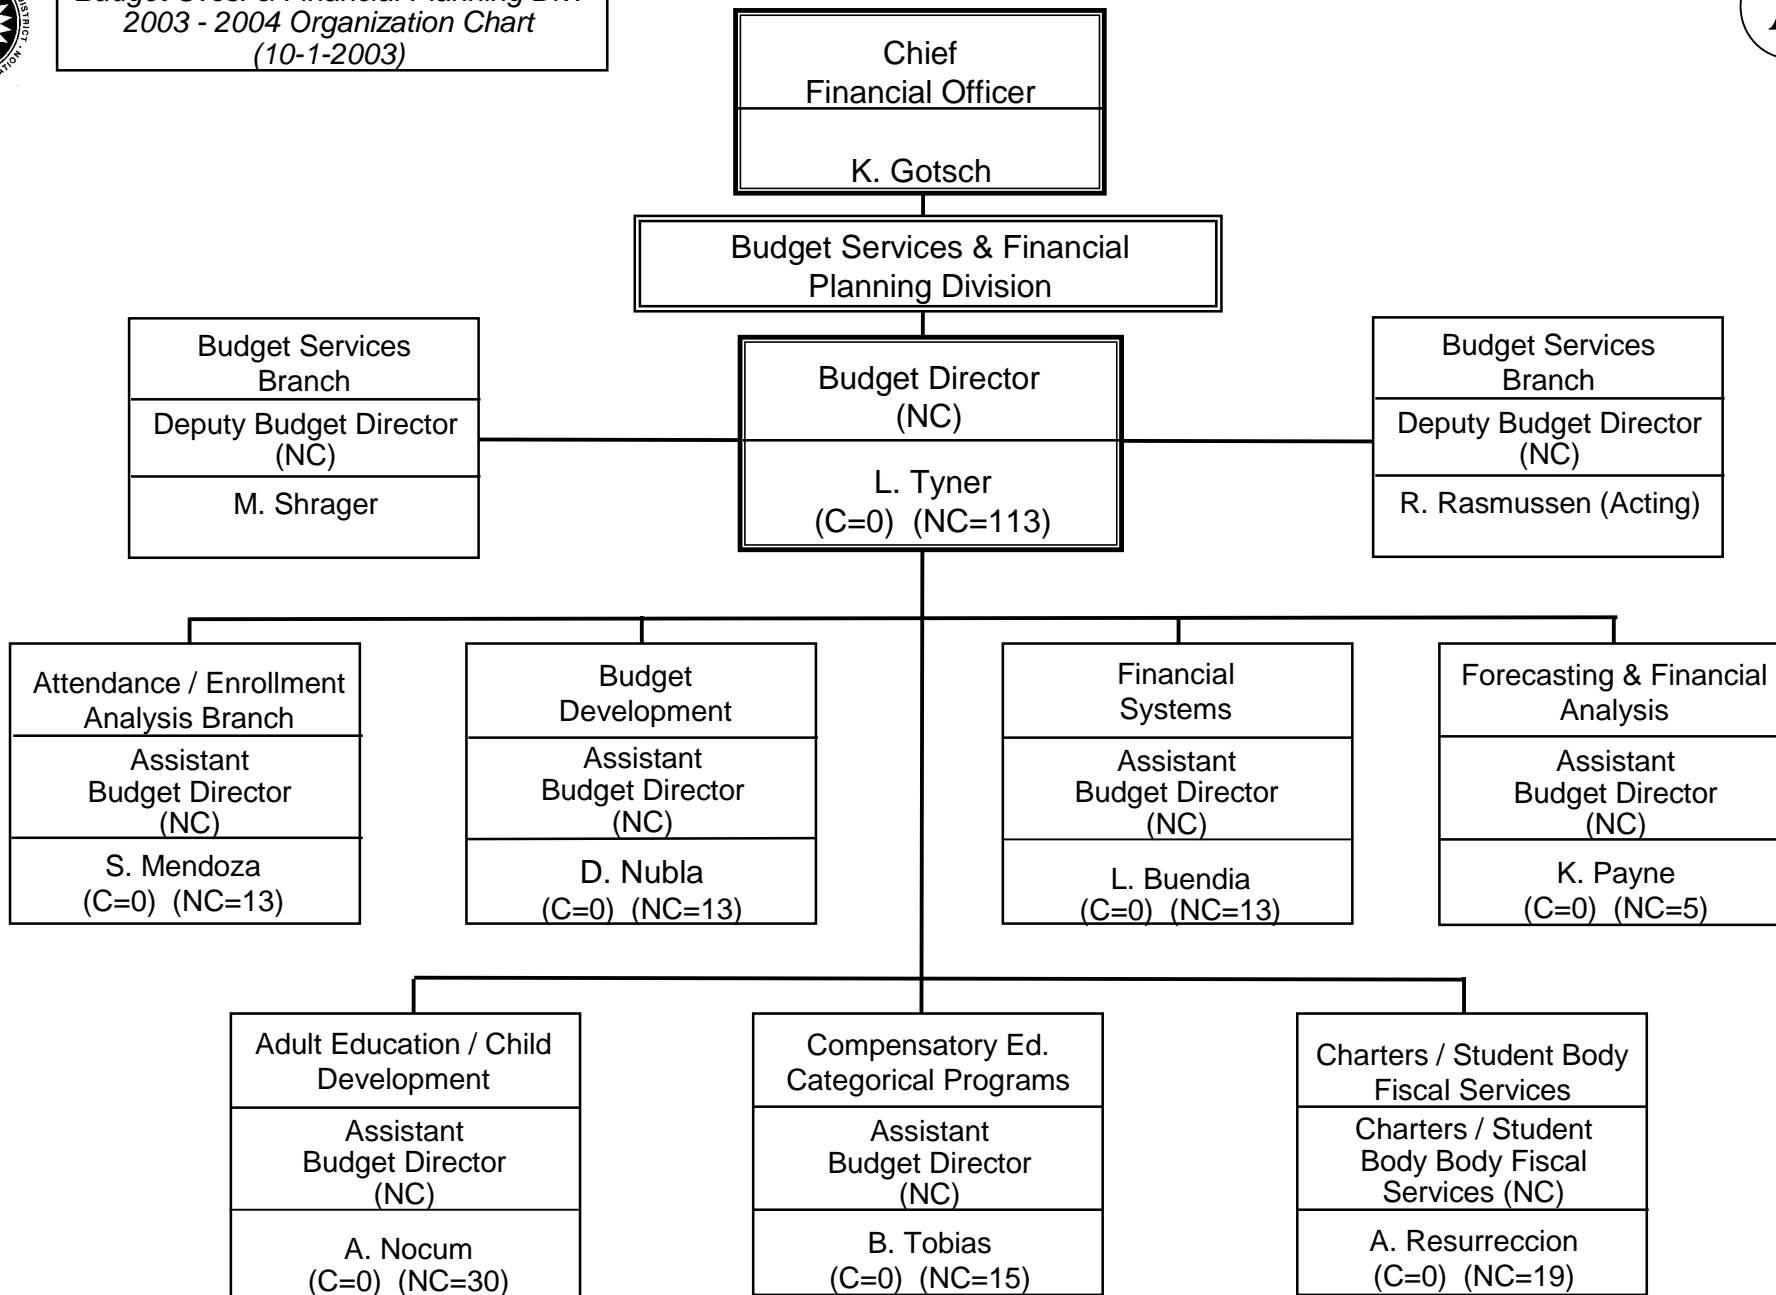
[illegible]
2003 - 2004 Organization Chart
(10-1-2003)

Chief
Financial Officer

K. Gotsch

Budget Services & Financial Planning Division

Budget Services Branch
Deputy Budget Director (NC)
M. Shrager

Budget Director (NC)
L. Tyner
(C=0) (NC=113)

Budget Services Branch
Deputy Budget Director (NC)
R. Rasmussen (Acting)

Attendance / Enrollment Analysis Branch
Assistant Budget Director (NC)
S. Mendoza
(C=0) (NC=13)

Budget Development
Assistant Budget Director (NC)
D. Nubla
(C=0) (NC=13)

Financial Systems
Assistant Budget Director (NC)
L. Buendia
(C=0) (NC=13)

Forecasting & Financial Analysis
Assistant Budget Director (NC)
K. Payne
(C=0) (NC=5)

Adult Education / Child Development
Assistant Budget Director (NC)
A. Nocum
(C=0) (NC=30)

Compensatory Ed. Categorical Programs
Assistant Budget Director (NC)
B. Tobias
(C=0) (NC=15)

Charters / Student Body Fiscal Services
Charters / Student Body Body Fiscal Services (NC)
A. Resurreccion
(C=0) (NC=19)